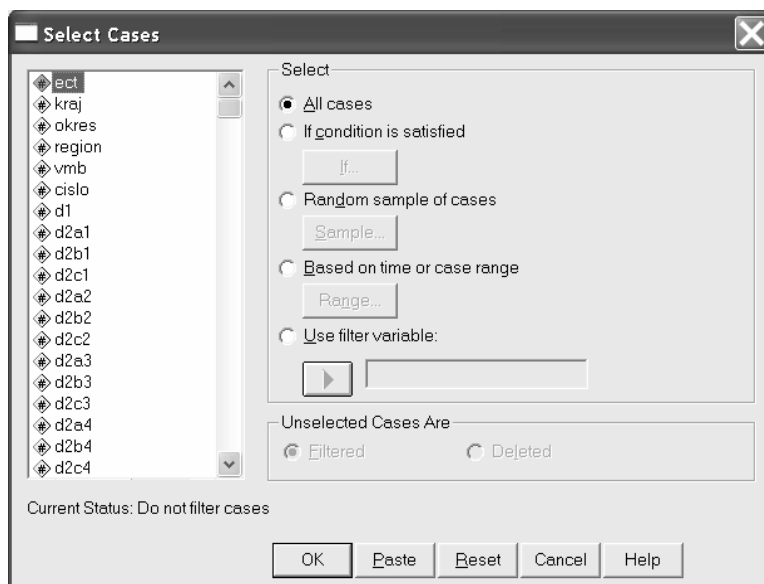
Select Cases

ect
kraj
okres
region
vmb
cislo
d1
d2a1
d2b1
d2c1
d2a2
d2b2
d2c2
d2a3
d2b3
d2c3
d2a4
d2b4
d2c4

Select

All cases

If condition is satisfied

If...

Random sample of cases

Sample...

Based on time or case range

Range...

Use filter variable:

Unselected Cases Are

Filtered

Deleted

Current Status: Do not filter cases

OK

Paste

Reset

Cancel

Help